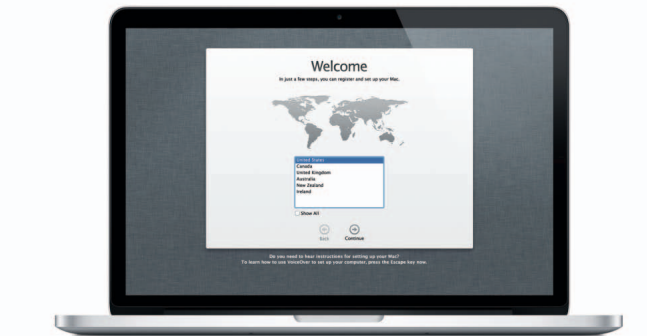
Welcome

In just a few steps, you can register and set up your Mac.

United States
Canada
United Kingdom
Australia
New Zealand
Ireland

Show All

Back

Continue

Do you need to hear instructions for setting up your Mac?
To learn how to use VoiceOver to set up your computer, press the Escape key now.